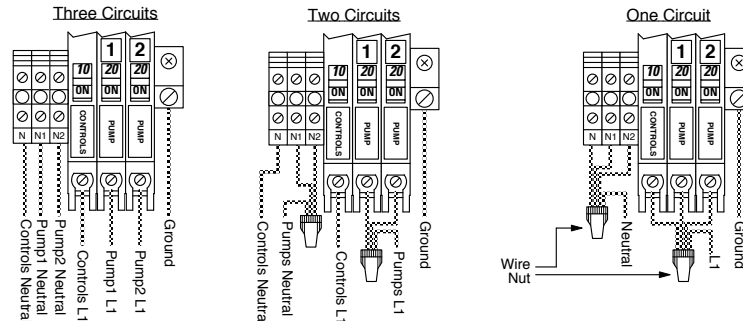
Three Circuits

1 2
10 20 20
ON ON ON
N N1 N2
CONTROLS PUMP PUMP

Controls Neutral
Pump1 Neutral
Pump2 Neutral
Controls L1
Pump1 L1
Pump2 L1
Ground

Two Circuits

1 2
10 20 20
ON ON ON
N N1 N2
CONTROLS PUMP PUMP

Controls Neutral
Pumps Neutral
Controls L1
Pumps L1
Ground

One Circuit

1 2
10 20 20
ON ON ON
N N1 N2
CONTROLS PUMP PUMP

Neutral
L1
Ground
Wire Nut